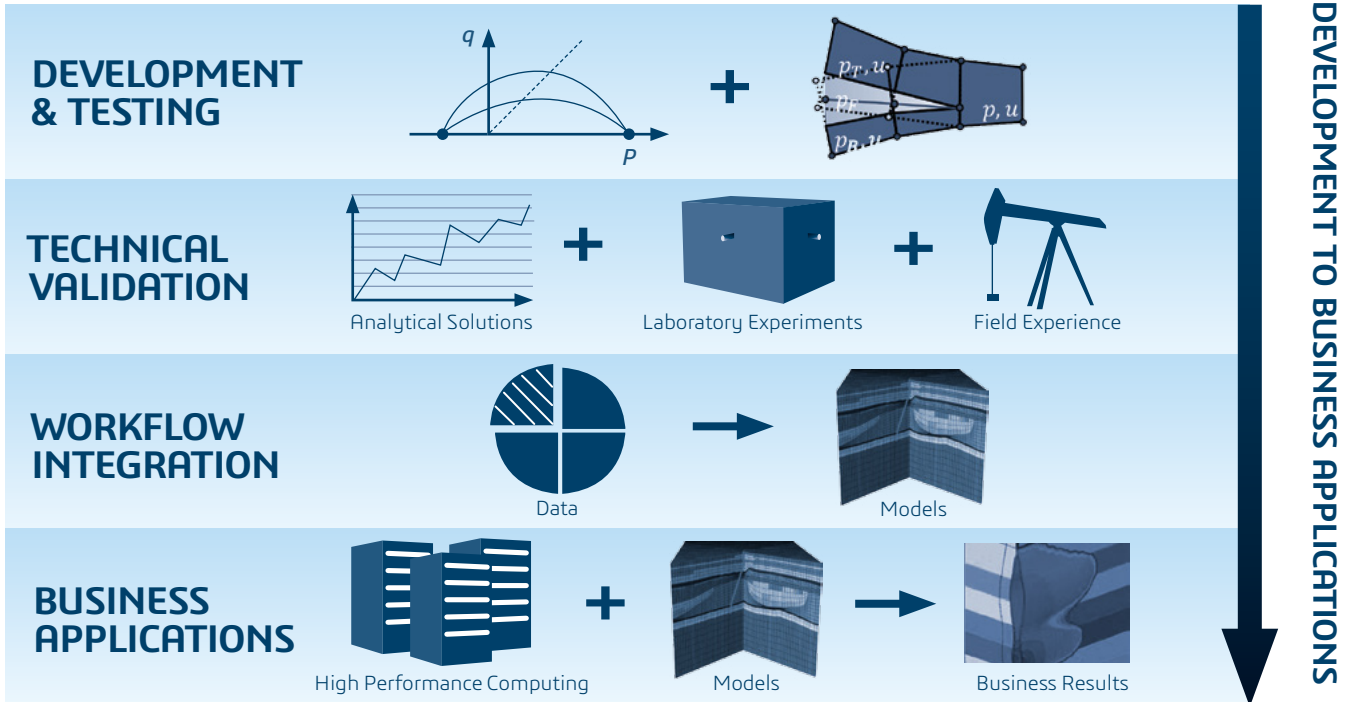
DEVELOPMENT & TESTING

$q$

$P$

+

$p_T, u$

$p_F$

$p, u$

$p_B, u$

TECHNICAL VALIDATION

Analytical Solutions

+

Laboratory Experiments

+

Field Experience

WORKFLOW INTEGRATION

Data

Models

BUSINESS APPLICATIONS

High Performance Computing

+

Models

Business Results

DEVELOPMENT TO BUSINESS APPLICATIONS